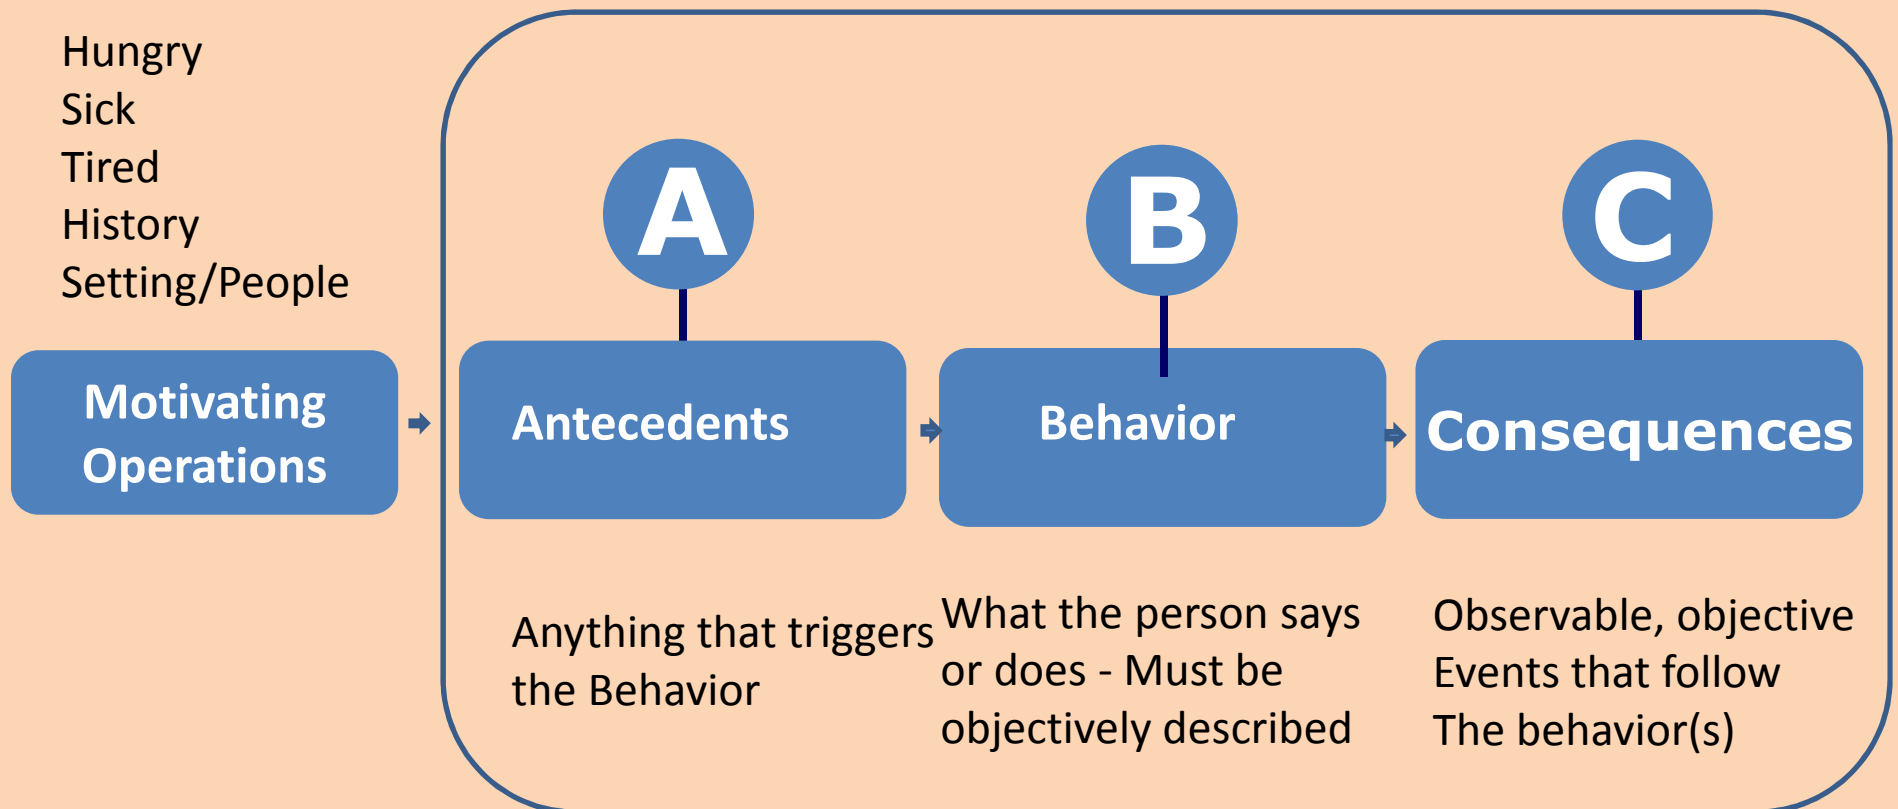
Hungry
Sick
Tired
History
Setting/People

Motivating Operations

A

Antecedents

Anything that triggers the Behavior

B

Behavior

What the person says or does - Must be objectively described

C

Consequences

Observable, objective Events that follow The behavior(s)